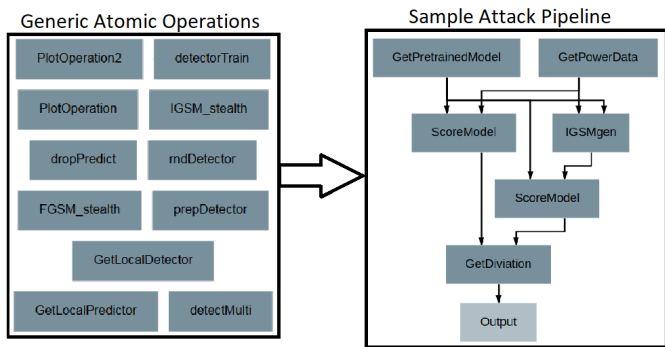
Generic Atomic Operations

PlotOperation2
detectorTrain
PlotOperation
IGSM_stealth
dropPredict
rndDetector
FGSM_stealth
prepDetector
GetLocalDetector
GetLocalPredictor
detectMulti

Sample Attack Pipeline

GetPretrainedModel
GetPowerData
ScoreModel
IGSMgen
ScoreModel
GetDiviation
Output